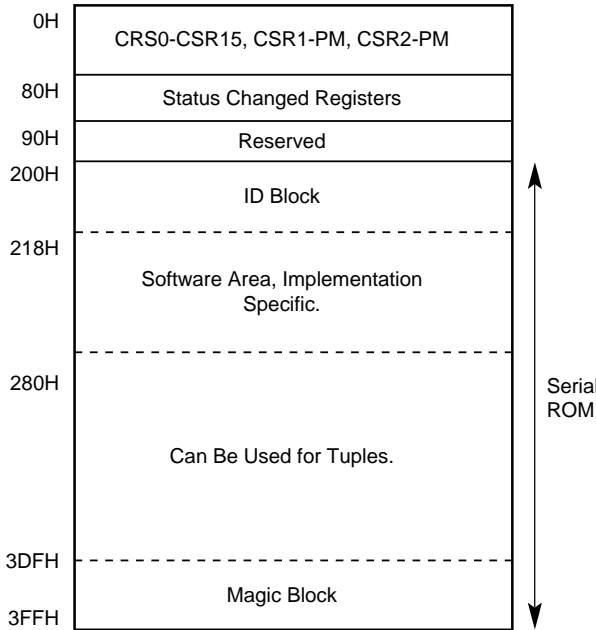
0H
CRS0-CSR15, CSR1-PM, CSR2-PM

80H
Status Changed Registers

90H
Reserved

200H
ID Block

218H
Software Area, Implementation Specific.

280H
Can Be Used for Tuples.

3DFH
Magic Block

3FFH

Serial ROM